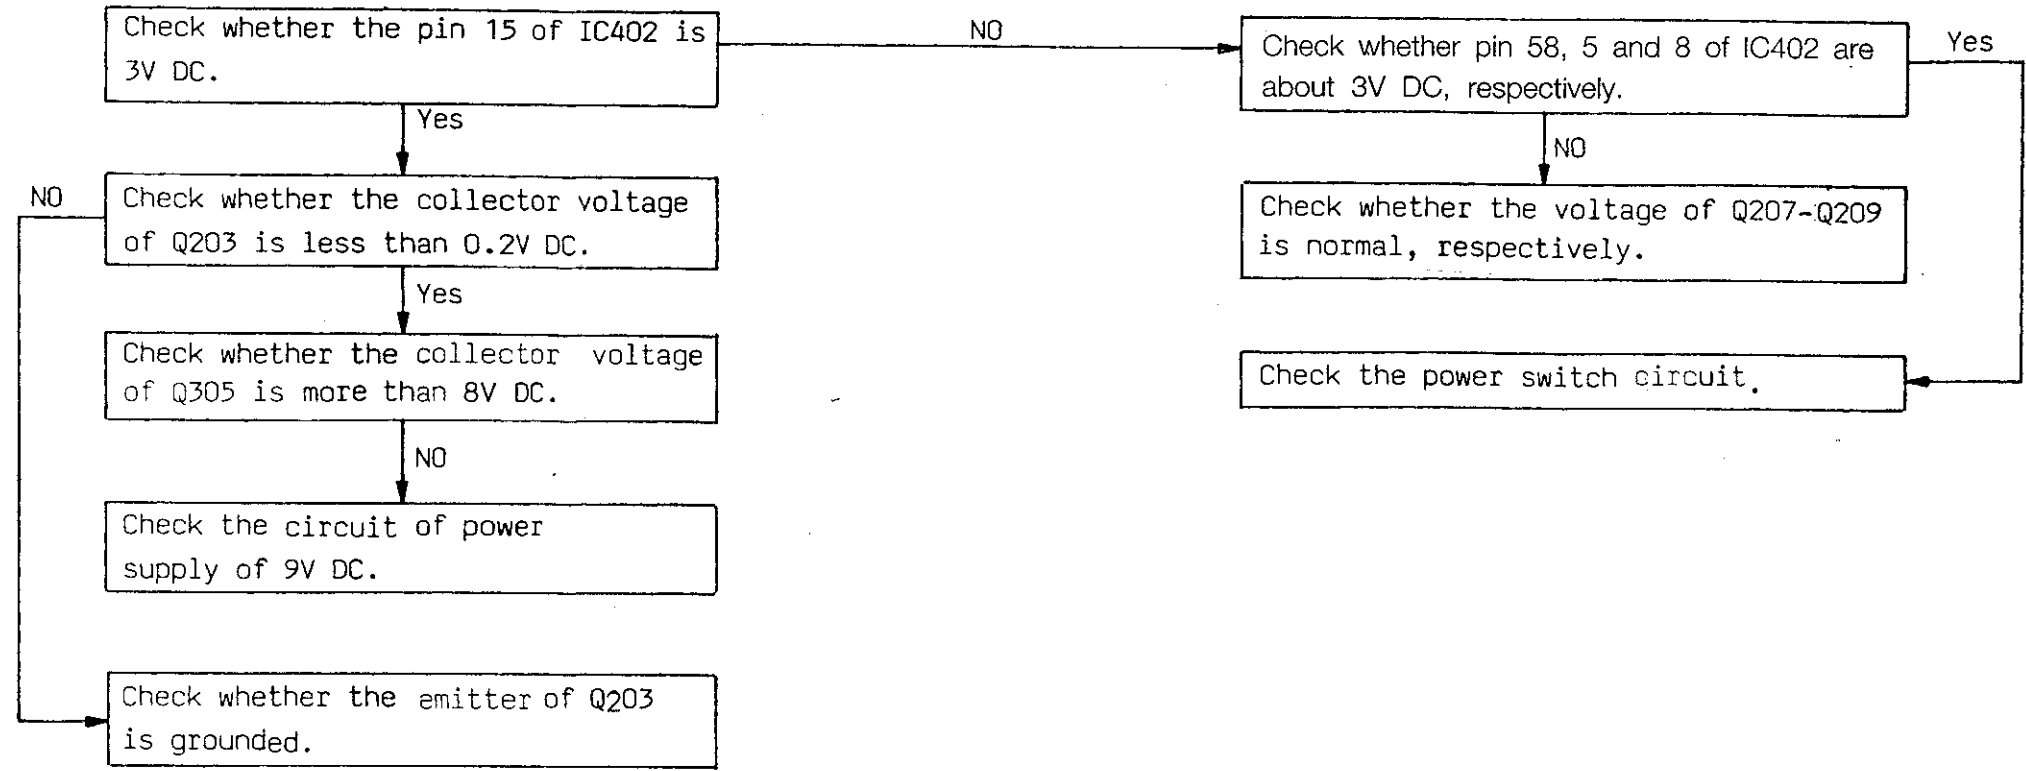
Check whether the pin 15 of IC402 is 3V DC.

NO

Check whether pin 58, 5 and 8 of IC402 are about 3V DC, respectively.

Yes

Yes

NO

NO

Check whether the collector voltage of Q203 is less than 0.2V DC.

Check whether the voltage of Q207-Q209 is normal, respectively.

Yes

Check whether the collector voltage of Q305 is more than 8V DC.

Check the power switch circuit.

NO

Check the circuit of power supply of 9V DC.

Check whether the emitter of Q203 is grounded.